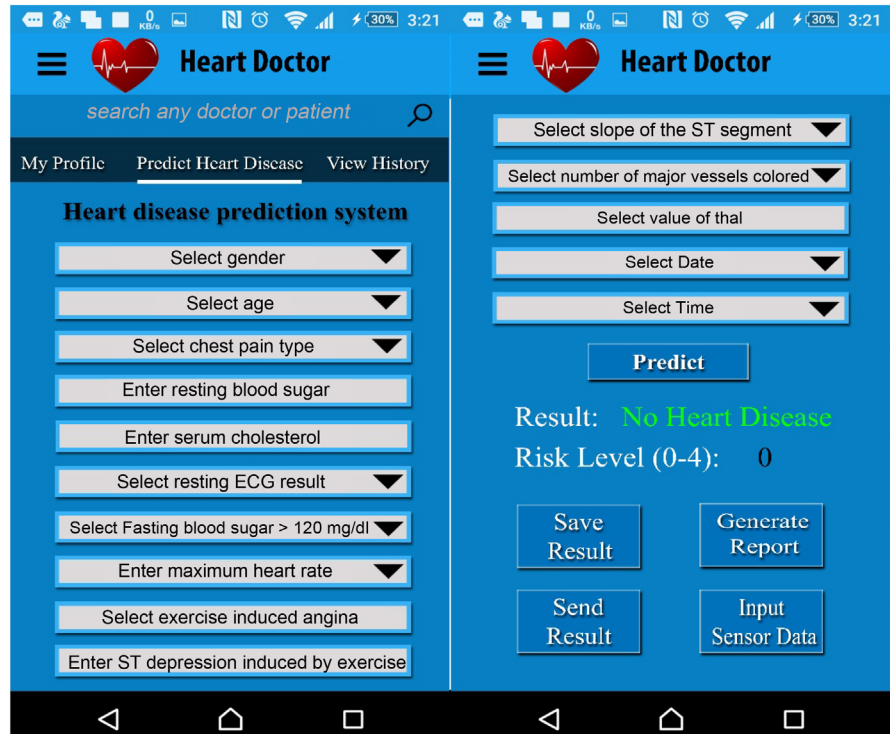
0 KB/s 30% 3:21

Heart Doctor

search any doctor or patient

My Profile Predict Heart Disease View History

Heart disease prediction system

Select gender

Select age

Select chest pain type

Enter resting blood sugar

Enter serum cholesterol

Select resting ECG result

Select Fasting blood sugar > 120 mg/dl

Enter maximum heart rate

Select exercise induced angina

Enter ST depression induced by exercise

0 KB/s 30% 3:21

Heart Doctor

Select slope of the ST segment

Select number of major vessels colored

Select value of thal

Select Date

Select Time

Predict

Result: No Heart Disease

Risk Level (0-4): 0

Save Result

Generate Report

Send Result

Input Sensor Data